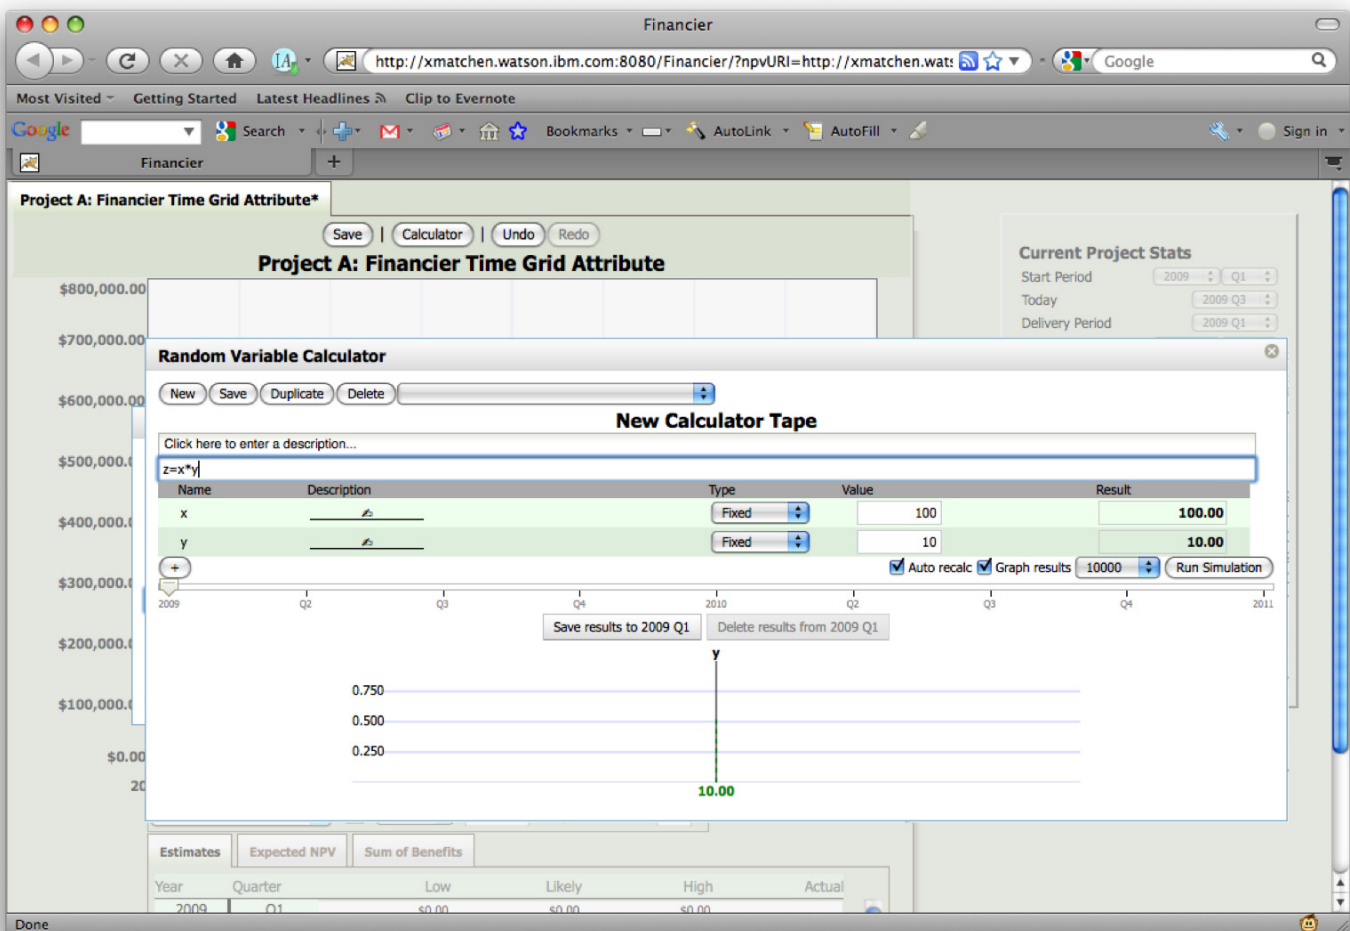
Financier

http://xmatchen.watson.ibm.com:8080/Financier/?npvURI=http://xmatchen.wat:

Google

Most Visited Getting Started Latest Headlines Clip to Evernote

Google Search Bookmarks AutoLink AutoFill Sign in

Financier +

Project A: Financier Time Grid Attribute*

Save | Calculator | Undo Redo

Project A: Financier Time Grid Attribute

$800,000.00
$700,000.00
$600,000.00
$500,000.0
$400,000.0
$300,000.0
$200,000.0
$100,000.0
$0.00
20

Current Project Stats
Start Period 2009 Q1
Today 2009 Q3
Delivery Period 2009 Q1

Random Variable Calculator

New Save Duplicate Delete

New Calculator Tape

Click here to enter a description...

z=x*y

| Name | Description | Type | Value | Result |
|---|---|---|---|---|
| x | | Fixed | 100 | 100.00 |
| y | | Fixed | 10 | 10.00 |

+ Auto recalc Graph results 10000 Run Simulation

2009 Q2 Q3 Q4 2010 Q2 Q3 Q4 2011

Save results to 2009 Q1 Delete results from 2009 Q1

y

0.750
0.500
0.250

10.00

Estimates Expected NPV Sum of Benefits

Year Quarter Low Likely High Actual
2009 Q1 $0.00 $0.00 $0.00

Done